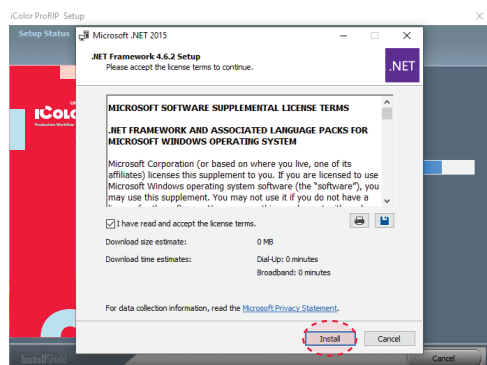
iColor ProRIP Setup

Setup Status

iColo

Production Workflow

InstallShield

Cancel

Microsoft .NET 2015

.NET Framework 4.6.2 Setup

Please accept the license terms to continue.

.NET

MICROSOFT SOFTWARE SUPPLEMENTAL LICENSE TERMS

.NET FRAMEWORK AND ASSOCIATED LANGUAGE PACKS FOR MICROSOFT WINDOWS OPERATING SYSTEM

Microsoft Corporation (or based on where you live, one of its affiliates) licenses this supplement to you. If you are licensed to use Microsoft Windows operating system software (the "software"), you may use this supplement. You may not use it if you do not have a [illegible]

I have read and accept the license terms.

Download size estimate: 0 MB

Download time estimates: Dial-Up: 0 minutes

Broadband: 0 minutes

For data collection information, read the Microsoft Privacy Statement.

Install

Cancel